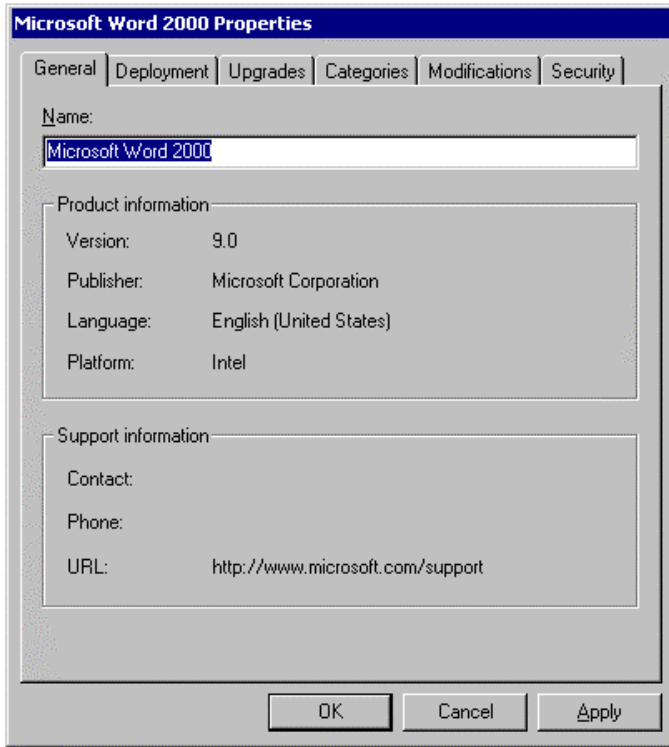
Microsoft Word 2000 Properties

General | Deployment | Upgrades | Categories | Modifications | Security

Name:

Microsoft Word 2000

Product information

Version: 9.0

Publisher: Microsoft Corporation

Language: English (United States)

Platform: Intel

Support information

Contact:

Phone:

URL: http://www.microsoft.com/support

OK Cancel Apply